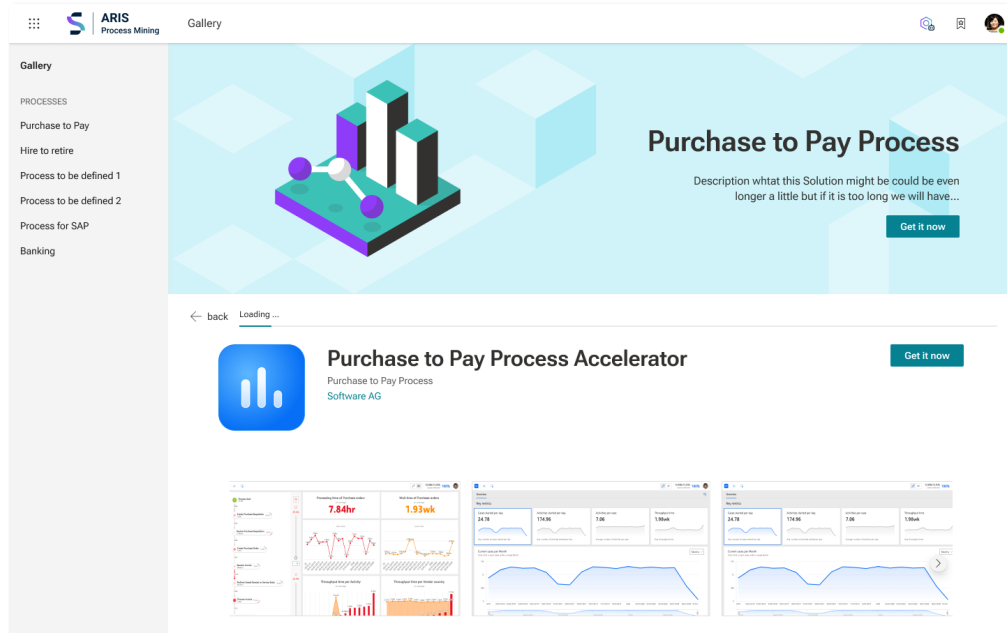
ARIS
Process Mining

Gallery

Gallery

PROCESSES

Purchase to Pay

Hire to retire

Process to be defined 1

Process to be defined 2

Process for SAP

Banking

Purchase to Pay Process

Description whtat this Solution might be could be even longer a little but if it is too long we will have...

Get it now

back

Loading ...

Purchase to Pay Process Accelerator

Purchase to Pay Process

Software AG

Get it now

7.84hr

1.93wk

24.78

174.96

7.06

1.98wk

24.78

174.96

7.06

1.98wk